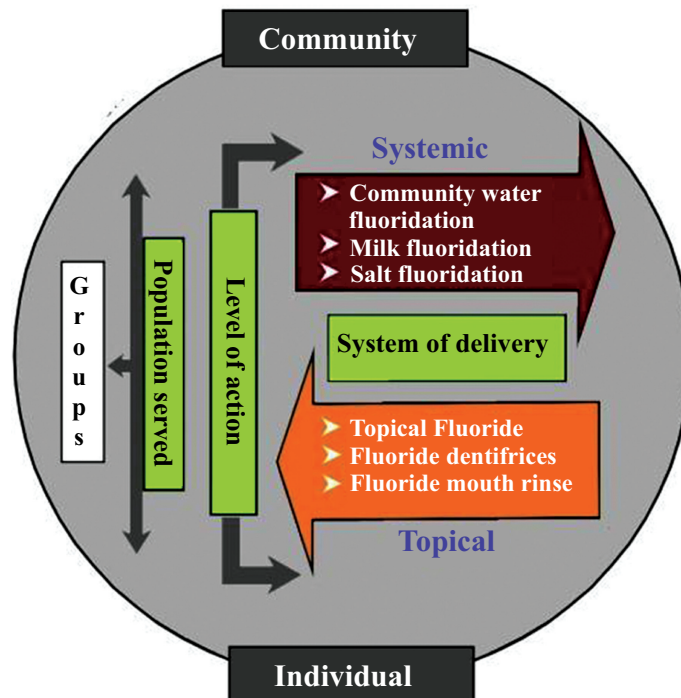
Community

Systemic

Community water fluoridation
Milk fluoridation
Salt fluoridation

Groups

Population served

Level of action

System of delivery

Topical Fluoride
Fluoride dentifrices
Fluoride mouth rinse

Topical

Individual